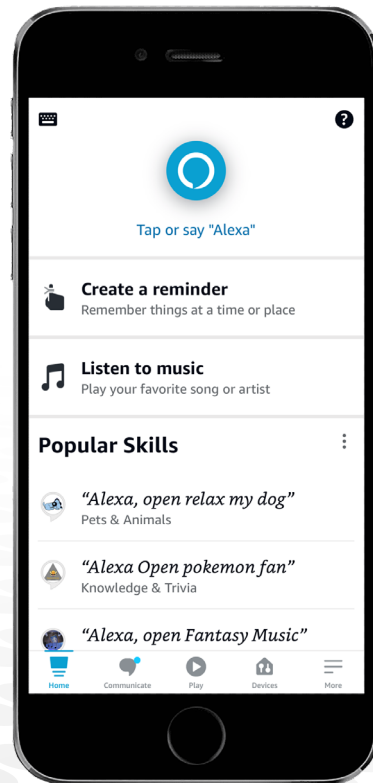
Tap or say "Alexa"

Create a reminder
Remember things at a time or place

Listen to music
Play your favorite song or artist

Popular Skills

"Alexa, open relax my dog"
Pets & Animals

"Alexa Open pokemon fan"
Knowledge & Trivia

"Alexa, open Fantasy Music"

Home Communicate Play Devices More